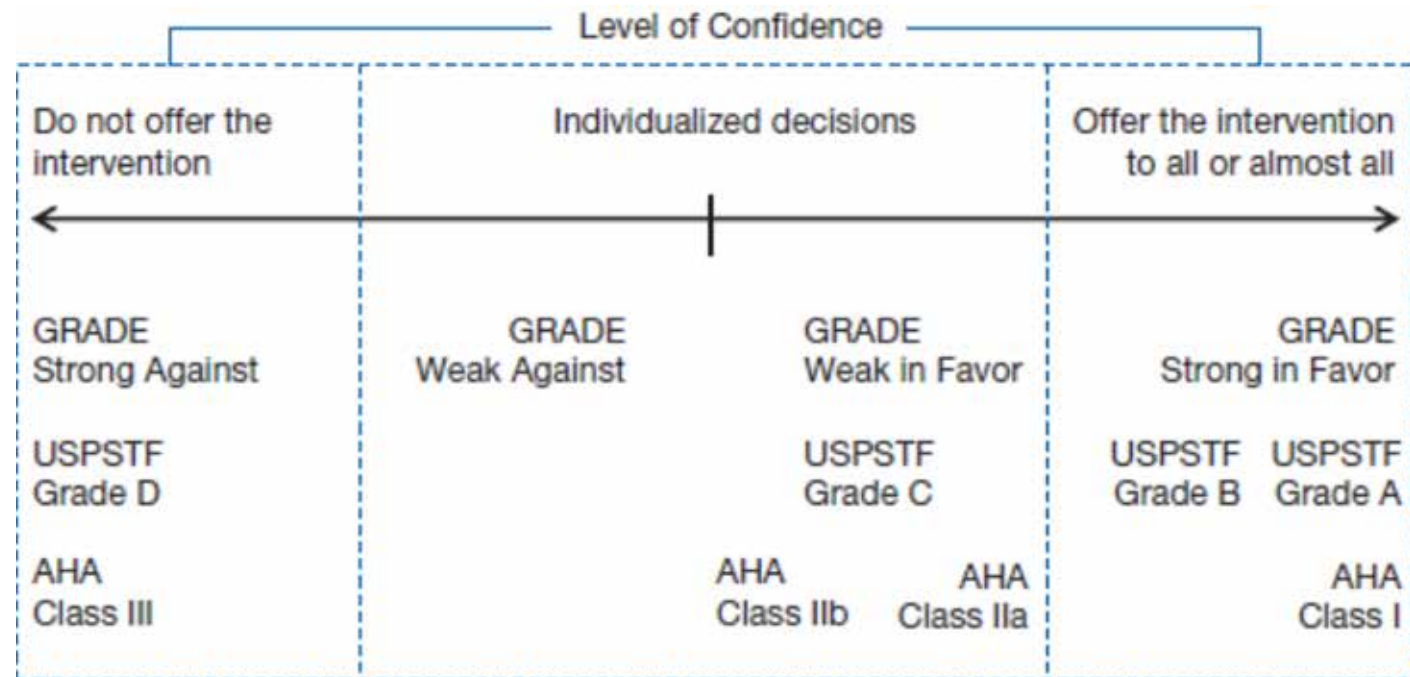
Level of Confidence

Do not offer the intervention

Individualized decisions

Offer the intervention to all or almost all

GRADE
Strong Against

GRADE
Weak Against

GRADE
Weak in Favor

GRADE
Strong in Favor

USPSTF
Grade D

USPSTF
Grade C

USPSTF
Grade B

USPSTF
Grade A

AHA
Class III

AHA
Class IIb

AHA
Class IIa

AHA
Class I